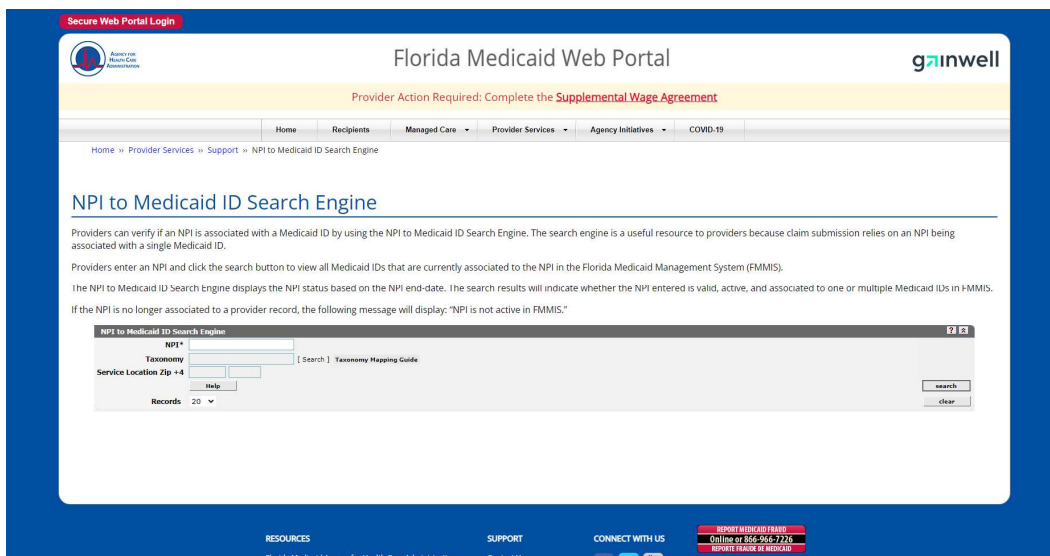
Secure Web Portal Login

AGENCY FOR HEALTH CARE ADMINISTRATION

Florida Medicaid Web Portal

gainwell

Provider Action Required: Complete the Supplemental Wage Agreement

Home | Recipients | Managed Care | Provider Services | Agency Initiatives | COVID-19

Home » Provider Services » Support » NPI to Medicaid ID Search Engine

NPI to Medicaid ID Search Engine

Providers can verify if an NPI is associated with a Medicaid ID by using the NPI to Medicaid ID Search Engine. The search engine is a useful resource to providers because claim submission relies on an NPI being associated with a single Medicaid ID.

Providers enter an NPI and click the search button to view all Medicaid IDs that are currently associated to the NPI in the Florida Medicaid Management System (FMMIS).

The NPI to Medicaid ID Search Engine displays the NPI status based on the NPI end-date. The search results will indicate whether the NPI entered is valid, active, and associated to one or multiple Medicaid IDs in FMMIS.

If the NPI is no longer associated to a provider record, the following message will display: "NPI is not active in FMMIS."

NPI to Medicaid ID Search Engine

NPI*

Taxonomy [ Search ] Taxonomy Mapping Guide

Service Location Zip +4

Help

search

Records 20

clear

RESOURCES

SUPPORT

CONNECT WITH US

REPORT MEDICAID FRAUD
Online or 866-966-7226
REPORTE FRAUDE DE MEDICAID